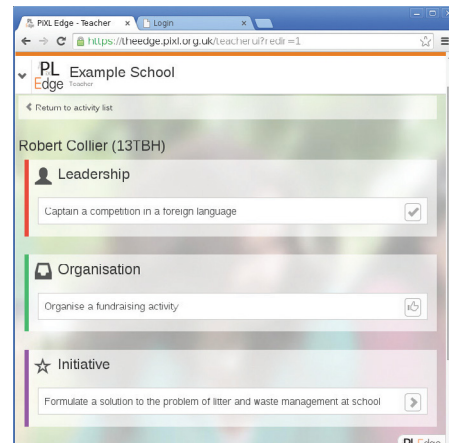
PiXL Edge - Teacher ×
Login ×

https://theedge.pixl.org.uk/teacherui?redir=1

PL Edge Teacher
Example School

Return to activity list

Robert Collier (13TBH)

Leadership

Captain a competition in a foreign language

Organisation

Organise a fundraising activity

Initiative

Formulate a solution to the problem of litter and waste management at school

PL Edge